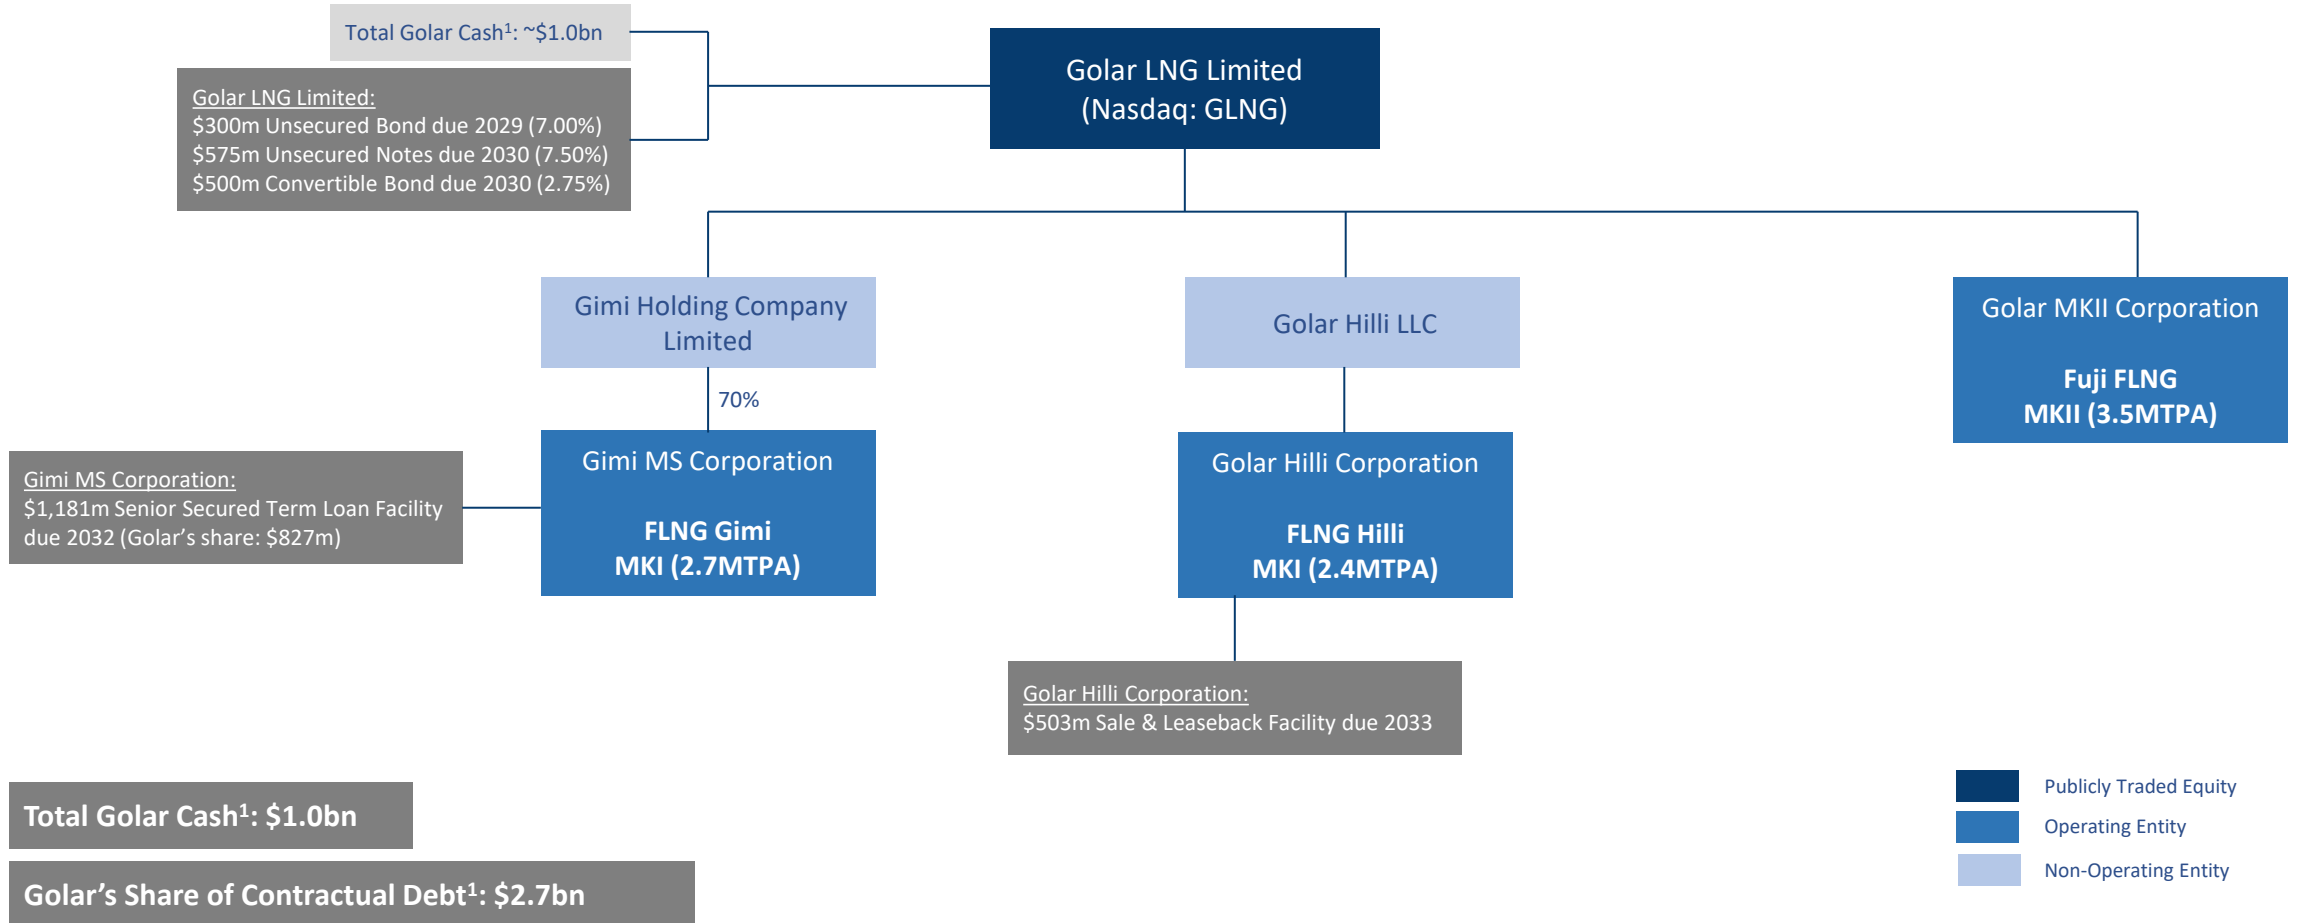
Total Golar Cash$^1$: ~$1.0bn

Golar LNG Limited:
$300m Unsecured Bond due 2029 (7.00%)
$575m Unsecured Notes due 2030 (7.50%)
$500m Convertible Bond due 2030 (2.75%)

Golar LNG Limited
(Nasdaq: GLNG)

Gimi Holding Company Limited

70%

Golar Hilli LLC

Golar MKII Corporation

Fuji FLNG
MKII (3.5MTPA)

Gimi MS Corporation:
$1,181m Senior Secured Term Loan Facility due 2032 (Golar's share: $827m)

Gimi MS Corporation

FLNG Gimi
MKI (2.7MTPA)

Golar Hilli Corporation

FLNG Hilli
MKI (2.4MTPA)

Golar Hilli Corporation:
$503m Sale & Leaseback Facility due 2033

Total Golar Cash$^1$: $1.0bn

Golar's Share of Contractual Debt$^1$: $2.7bn

Publicly Traded Equity
Operating Entity
Non-Operating Entity